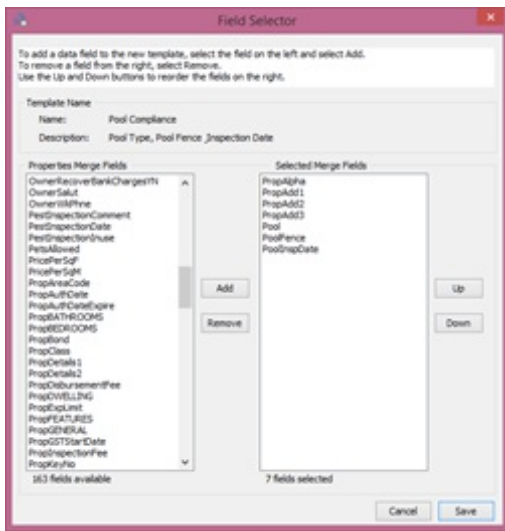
Field Selector

To add a data field to the new template, select the field on the left and select Add.
To remove a field from the right, select Remove.
Use the Up and Down buttons to reorder the fields on the right.

Template Name

Name: Pool Compliance

Description: Pool Type, Pool Fence ,Inspection Date

Properties Merge Fields

OwnerRecoverBankChargesYN
OwnerSalut
OwnerWPhne
PestInspectionComment
PestInspectionDate
PestInspectionInuse
PetsAllowed
PricePerSqF
PricePerSqM
PropAreaCode
PropAuthDate
PropAuthDateExpire
PropBATHROOMS
PropBEDROOMS
PropBond
PropClass
PropDetails1
PropDetails2
PropDisbursementFee
PropDWELLING
PropExpLimit
PropFEATURES
PropGENERAL
PropGSTStartDate
PropInspectionFee
PropKeyNo

163 fields available

Add

Remove

Selected Merge Fields

PropAlpha
PropAdd1
PropAdd2
PropAdd3
Pool
PoolFence
PoolInspDate

7 fields selected

Up

Down

Cancel

Save